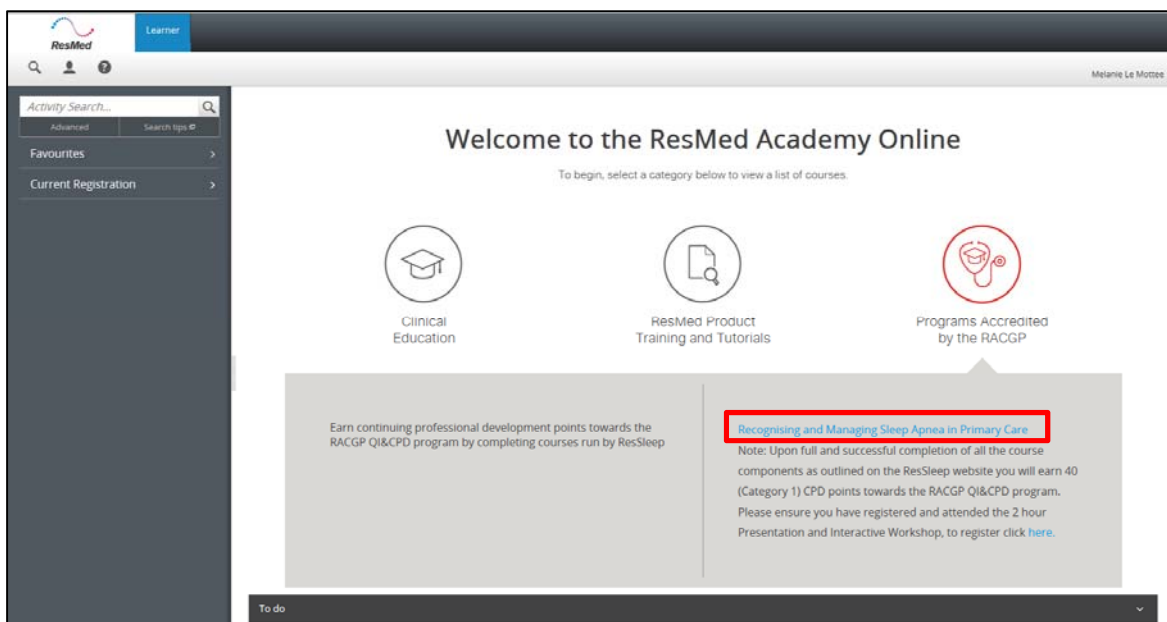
ResMed

Learner

Melanie Le Mottee

Activity Search...

Advanced

Search tips

Favourites

Current Registration

Welcome to the ResMed Academy Online

To begin, select a category below to view a list of courses.

Clinical Education

ResMed Product Training and Tutorials

Programs Accredited by the RACGP

Earn continuing professional development points towards the RACGP QI&CPD program by completing courses run by ResSleep

Recognising and Managing Sleep Apnea in Primary Care

Note: Upon full and successful completion of all the course components as outlined on the ResSleep website you will earn 40 (Category 1) CPD points towards the RACGP QI&CPD program. Please ensure you have registered and attended the 2 hour Presentation and Interactive Workshop, to register click here.

To do